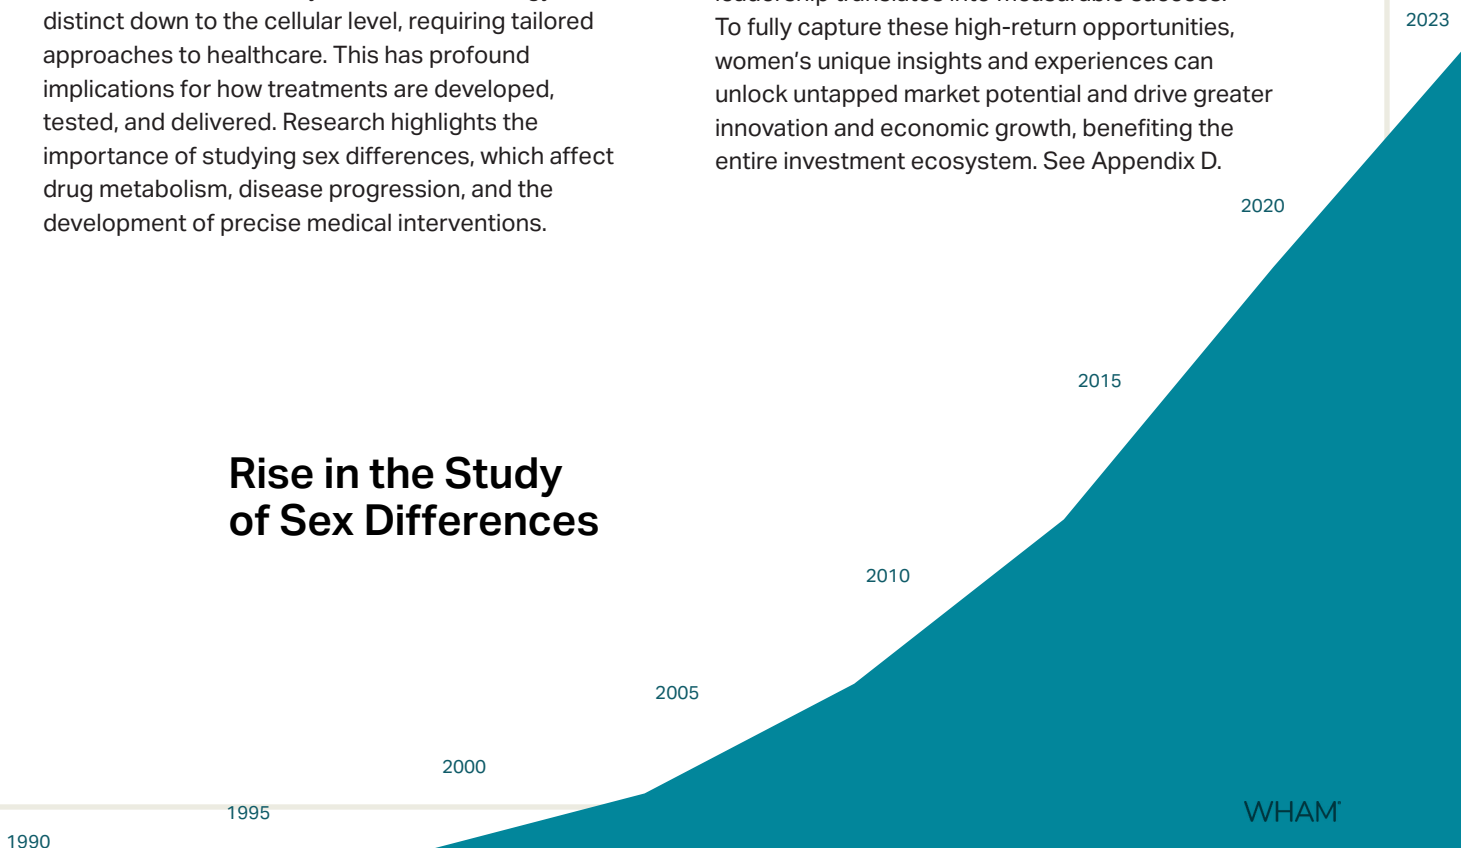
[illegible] distinct down to the cellular level, requiring tailored approaches to healthcare. This has profound implications for how treatments are developed, tested, and delivered. Research highlights the importance of studying sex differences, which affect drug metabolism, disease progression, and the development of precise medical interventions.

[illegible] To fully capture these high-return opportunities, women's unique insights and experiences can unlock untapped market potential and drive greater innovation and economic growth, benefiting the entire investment ecosystem. See Appendix D.

2023

2020

2015

Rise in the Study of Sex Differences

2010

2005

2000

1995

1990

WHAM